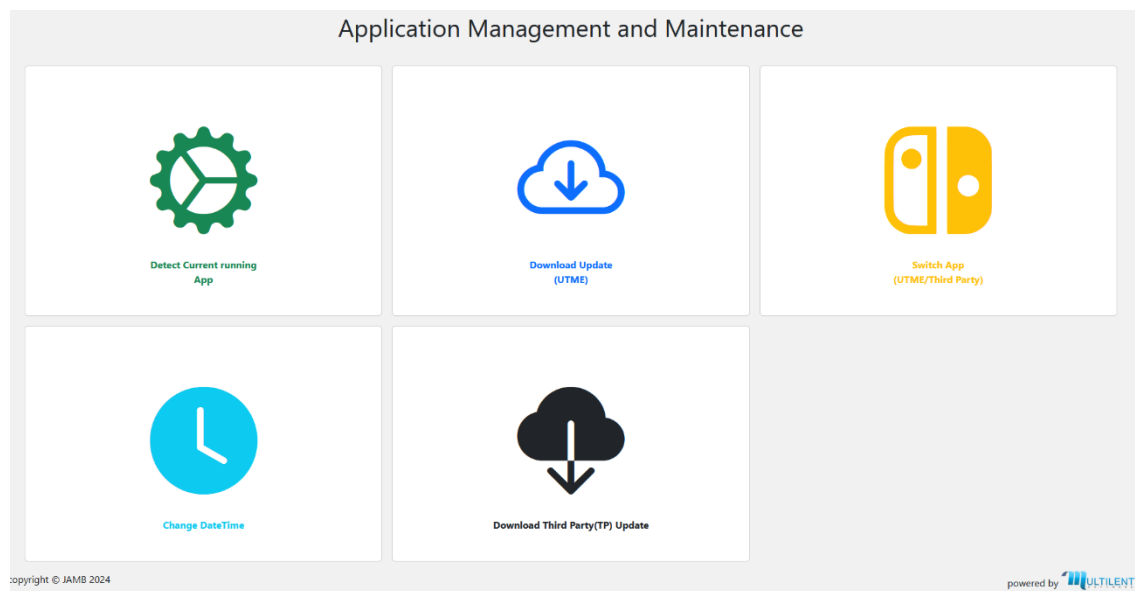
Application Management and Maintenance

Detect Current running App

Download Update (UTME)

Switch App (UTME/Third Party)

Change DateTime

Download Third Party(TP) Update

opyright © JAMB 2024

powered by MULTILENT